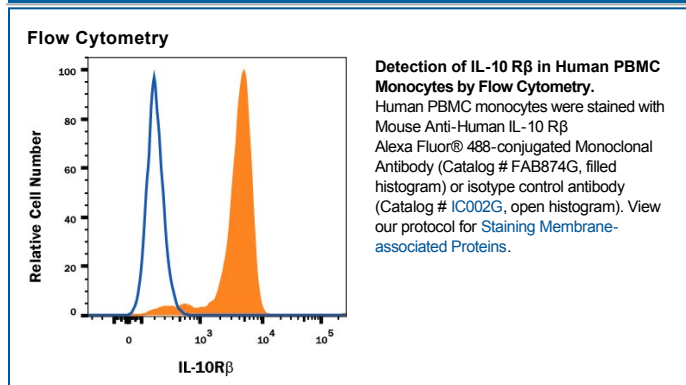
Flow Cytometry

100
80
60
40
20
0

Relative Cell Number

0
$10^3$
$10^4$
$10^5$

IL-10Rβ

**Detection of IL-10 Rβ in Human PBMC Monocytes by Flow Cytometry.**
Human PBMC monocytes were stained with Mouse Anti-Human IL-10 Rβ Alexa Fluor® 488-conjugated Monoclonal Antibody (Catalog # FAB874G, filled histogram) or isotype control antibody (Catalog # IC002G, open histogram). View our protocol for Staining Membrane-associated Proteins.